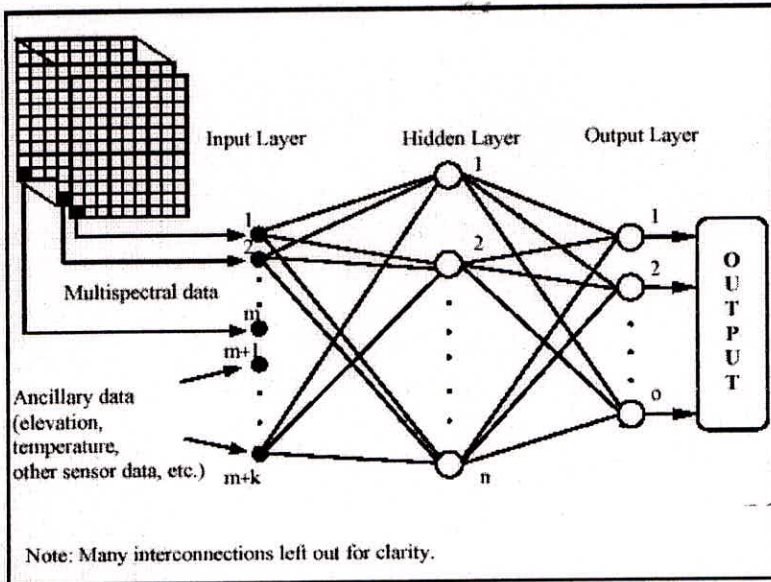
Input Layer

Hidden Layer

Output Layer

1
2
Multispectral data
m
m+1
Ancillary data (elevation, temperature, other sensor data, etc.)
m+k

1
2
n

1
2
o

O U T P U T

Note: Many interconnections left out for clarity.